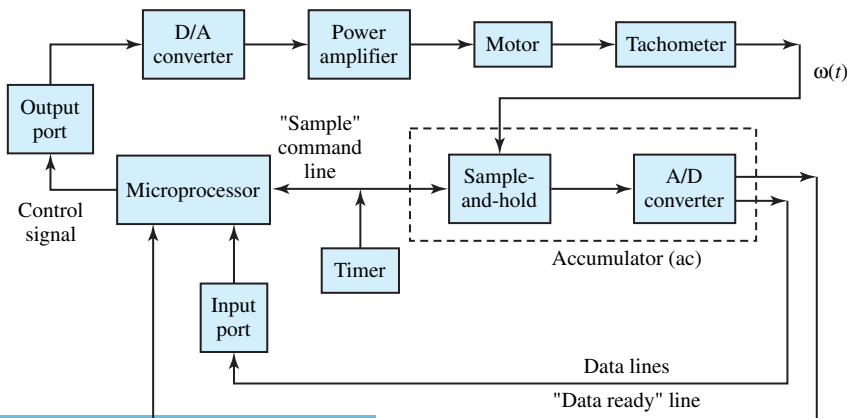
D/A converter

Power amplifier

Motor

Tachometer

$\omega(t)$

Output port

"Sample" command line

Sample-and-hold

A/D converter

Microprocessor

Control signal

Timer

Accumulator (ac)

Input port

Data lines

"Data ready" line